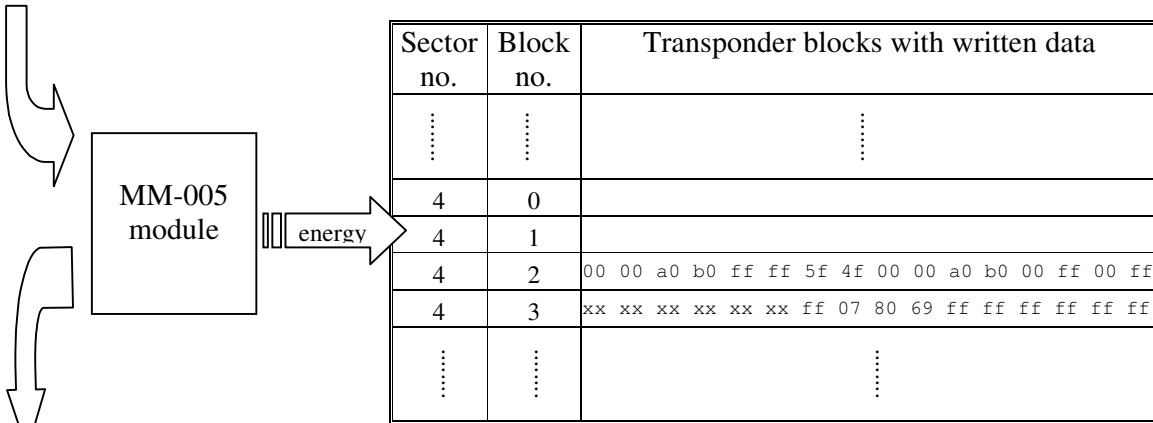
MM-005 module

energy

| Sector no. | Block no. | Transponder blocks with written data |
|---|---|---|
| ⋮ | ⋮ | ⋮ |
| 4 | 0 | |
| 4 | 1 | |
| 4 | 2 | 00 00 a0 b0 ff ff 5f 4f 00 00 a0 b0 00 ff 00 ff |
| 4 | 3 | xx xx xx xx xx xx ff 07 80 69 ff ff ff ff ff ff |
| ⋮ | ⋮ | ⋮ |